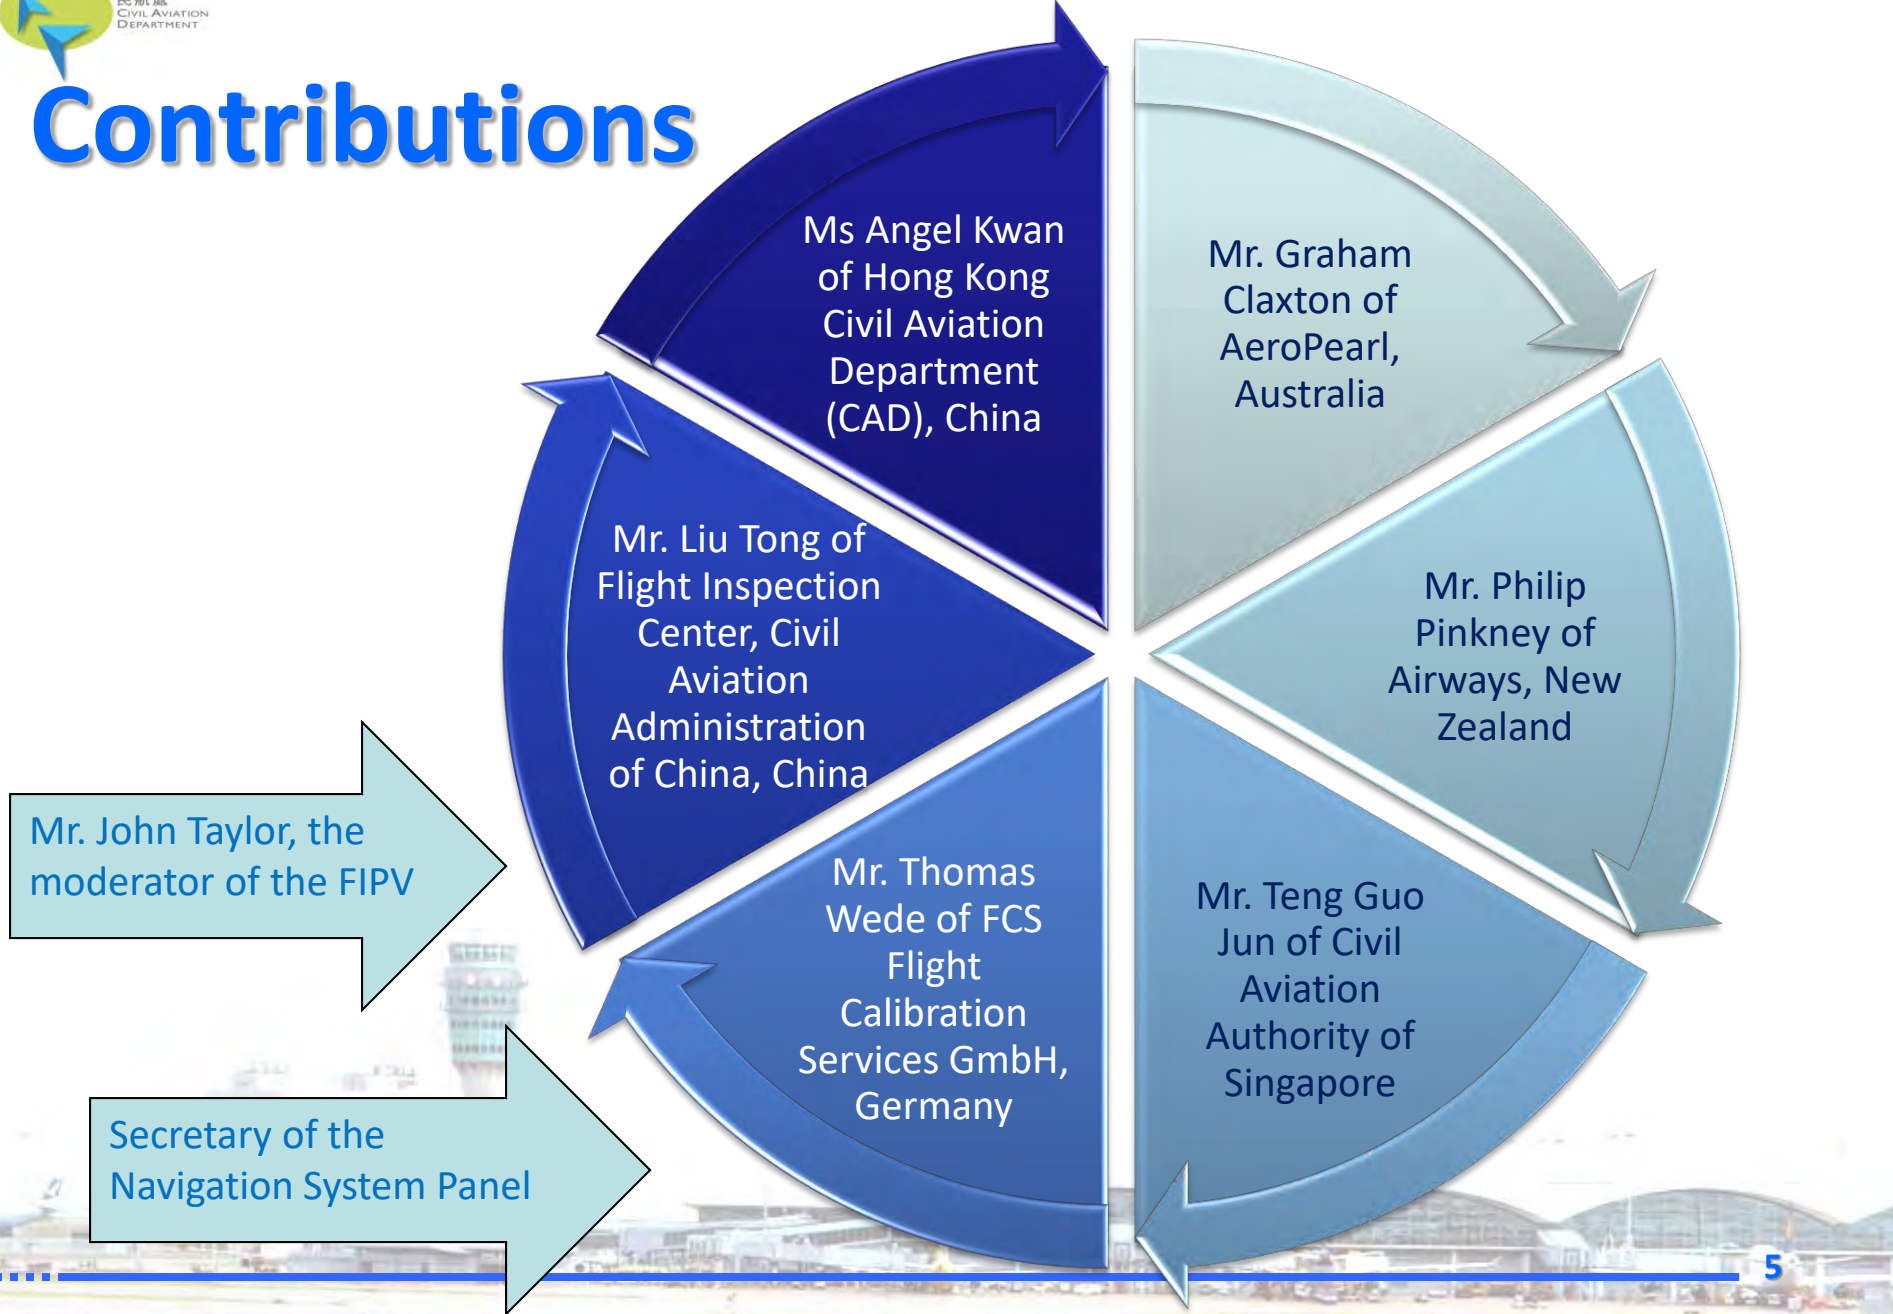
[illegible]
Civil Aviation
Department

Contributions

Ms Angel Kwan of Hong Kong Civil Aviation Department (CAD), China

Mr. Graham Claxton of AeroPearl, Australia

Mr. Philip Pinkney of Airways, New Zealand

Mr. Teng Guo Jun of Civil Aviation Authority of Singapore

Mr. Thomas Wede of FCS Flight Calibration Services GmbH, Germany

Mr. Liu Tong of Flight Inspection Center, Civil Aviation Administration of China, China

Mr. John Taylor, the moderator of the FIPV

Secretary of the Navigation System Panel

5